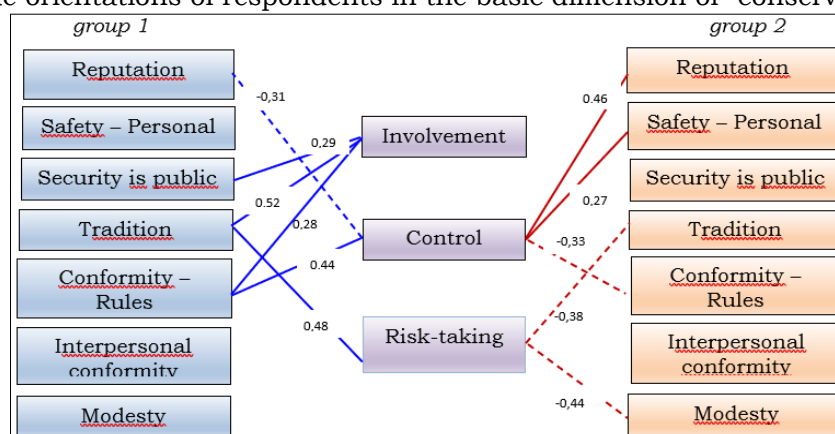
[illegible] orientations of respondents in the basic dimension of "conserv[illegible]

group 1

group 2

Reputation

Safety – Personal

Security is public

Tradition

Conformity – Rules

Interpersonal conformity

Modesty

-0,31

0,29

0.52

0,28

0.44

0,48

Involvement

Control

Risk-taking

0.46

0,27

-0,33

-0,38

-0,44

Reputation

Safety – Personal

Security is public

Tradition

Conformity – Rules

Interpersonal conformity

Modesty